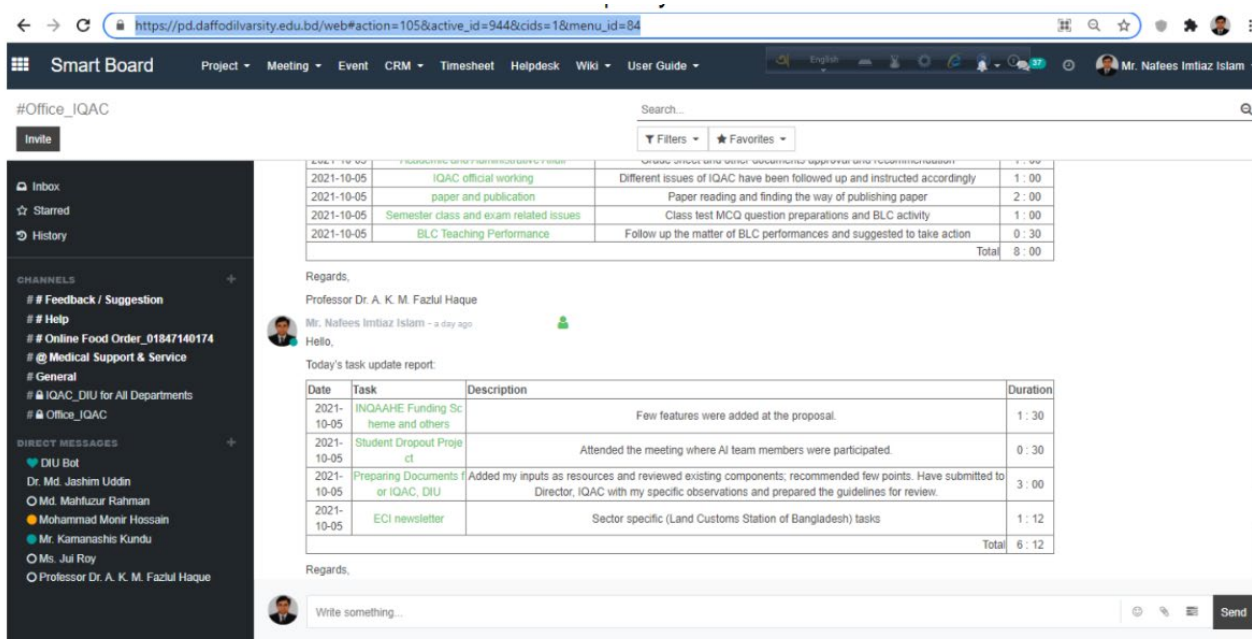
https://pd.daffodilvarsity.edu.bd/web#action=105&active_id=944&cids=1&menu_id=84

Smart Board Project ▾ Meeting ▾ Event CRM ▾ Timesheet Helpdesk Wiki ▾ User Guide ▾ English 37 Mr. Nafees Imtiaz Islam

#Office_IQAC

Invite

Search...

Filters ▾ ★ Favorites ▾

Inbox
Starred
History

CHANNELS
# # Feedback / Suggestion
# # Help
# # Online Food Order_01847140174
# @ Medical Support & Service
# General
# IQAC_DIU for All Departments
# Office_IQAC

DIRECT MESSAGES
DIU Bot
Dr. Md. Jashim Uddin
Md. Mahfuzur Rahman
Mohammad Monir Hossain
Mr. Kamanashis Kundu
Ms. Jui Roy
Professor Dr. A. K. M. Fazlul Haque

| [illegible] | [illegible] | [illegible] | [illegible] |
|---|---|---|---|
| 2021-10-05 | IQAC official working | Different issues of IQAC have been followed up and instructed accordingly | 1 : 00 |
| 2021-10-05 | paper and publication | Paper reading and finding the way of publishing paper | 2 : 00 |
| 2021-10-05 | Semester class and exam related issues | Class test MCQ question preparations and BLC activity | 1 : 00 |
| 2021-10-05 | BLC Teaching Performance | Follow up the matter of BLC performances and suggested to take action | 0 : 30 |
| | | Total | 8 : 00 |

Regards,

Professor Dr. A. K. M. Fazlul Haque

Mr. Nafees Imtiaz Islam - a day ago

Hello,

Today's task update report:

| Date | Task | Description | Duration |
|---|---|---|---|
| 2021-10-05 | INQAAHE Funding Scheme and others | Few features were added at the proposal. | 1 : 30 |
| 2021-10-05 | Student Dropout Project | Attended the meeting where AI team members were participated. | 0 : 30 |
| 2021-10-05 | Preparing Documents for IQAC, DIU | Added my inputs as resources and reviewed existing components; recommended few points. Have submitted to Director, IQAC with my specific observations and prepared the guidelines for review. | 3 : 00 |
| 2021-10-05 | ECI newsletter | Sector specific (Land Customs Station of Bangladesh) tasks | 1 : 12 |
| | | Total | 6 : 12 |

Regards,

Write something...

Send